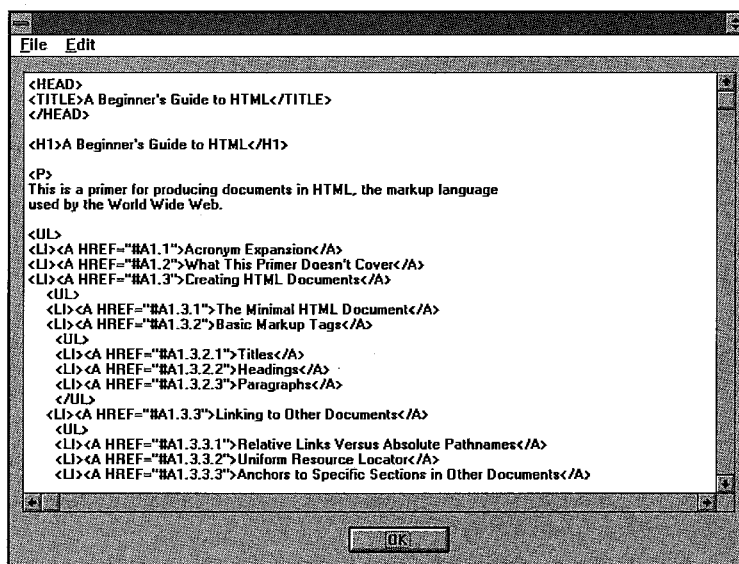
File Edit

<HEAD>
<TITLE>A Beginner's Guide to HTML</TITLE>
</HEAD>

<H1>A Beginner's Guide to HTML</H1>

<P>
This is a primer for producing documents in HTML, the markup language used by the World Wide Web.

<UL>
<LI><A HREF="#A1.1">Acronym Expansion</A>
<LI><A HREF="#A1.2">What This Primer Doesn't Cover</A>
<LI><A HREF="#A1.3">Creating HTML Documents</A>
<UL>
<LI><A HREF="#A1.3.1">The Minimal HTML Document</A>
<LI><A HREF="#A1.3.2">Basic Markup Tags</A>
<UL>
<LI><A HREF="#A1.3.2.1">Titles</A>
<LI><A HREF="#A1.3.2.2">Headings</A>
<LI><A HREF="#A1.3.2.3">Paragraphs</A>
</UL>
<LI><A HREF="#A1.3.3">Linking to Other Documents</A>
<UL>
<LI><A HREF="#A1.3.3.1">Relative Links Versus Absolute Pathnames</A>
<LI><A HREF="#A1.3.3.2">Uniform Resource Locator</A>
<LI><A HREF="#A1.3.3.3">Anchors to Specific Sections in Other Documents</A>

OK